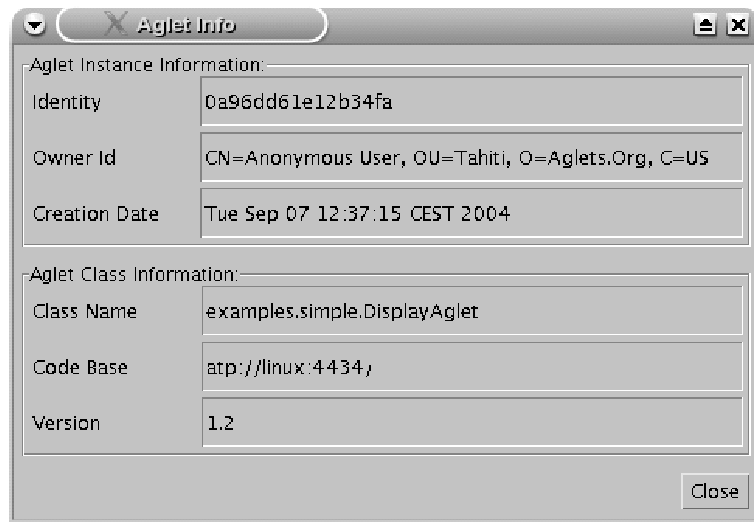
Aglet Info

Aglet Instance Information:

Identity 0a96dd61e12b34fa

Owner Id CN=Anonymous User, OU=Tahiti, O=Aglets.Org, C=US

Creation Date Tue Sep 07 12:37:15 CEST 2004

Aglet Class Information:

Class Name examples.simple.DisplayAglet

Code Base atp://linux:4434/

Version 1.2

Close